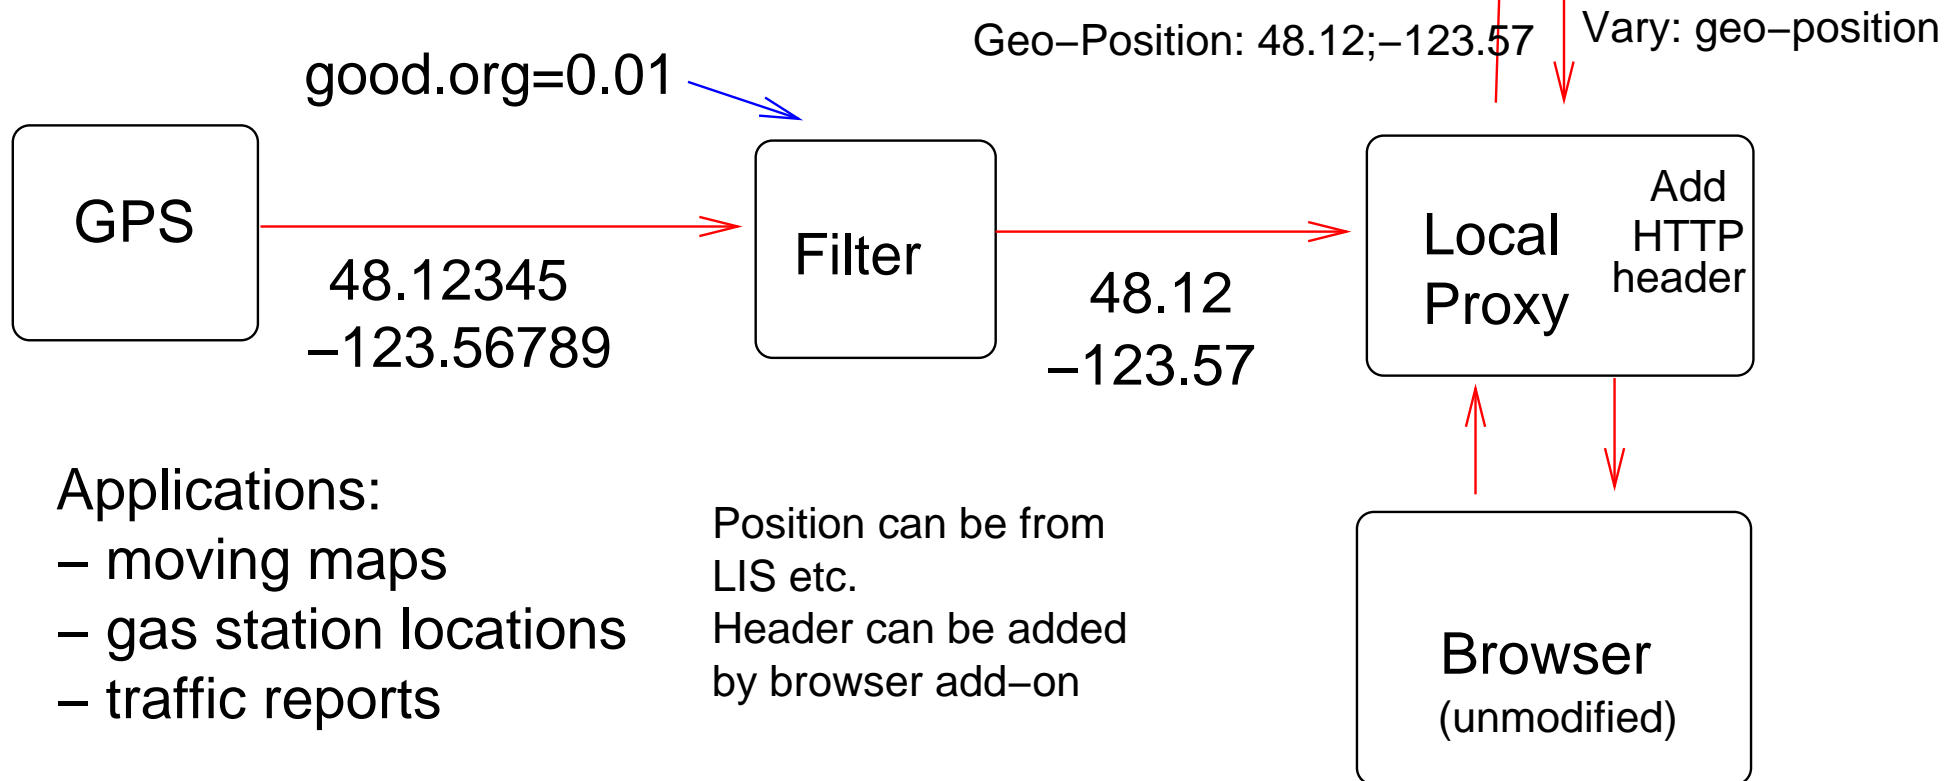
Geo−Position: 48.12;−123.57

Vary: geo−position

good.org=0.01

GPS

48.12345
−123.56789

Filter

48.12
−123.57

Local
Proxy

Add
HTTP
header

Applications:
– moving maps
– gas station locations
– traffic reports

Position can be from
LIS etc.
Header can be added
by browser add−on

Browser
(unmodified)